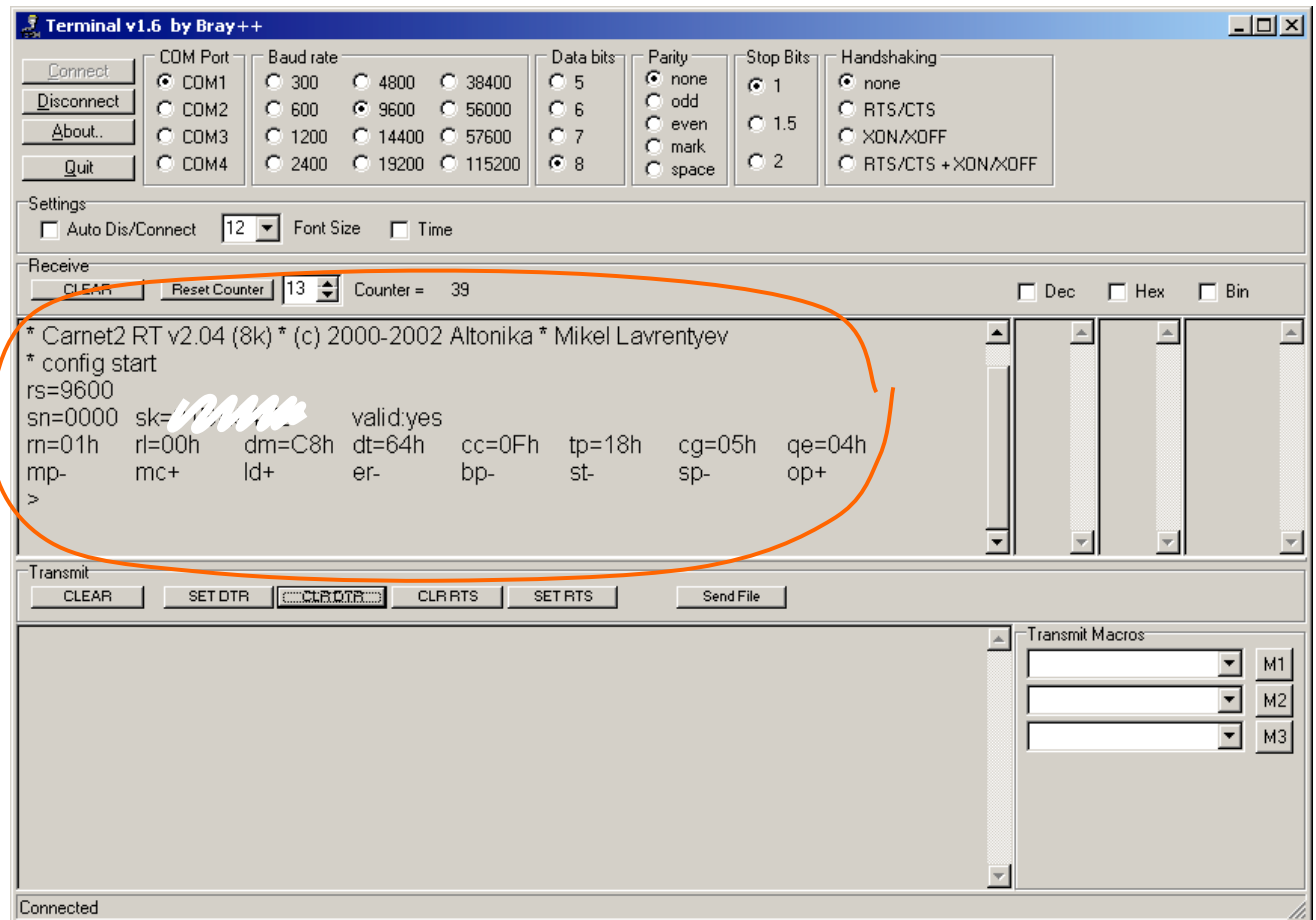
Terminal v1.6 by Bray++

Connect
Disconnect
About..
Quit

COM Port
COM1
COM2
COM3
COM4

Baud rate
300
600
1200
2400
4800
9600
14400
19200
38400
56000
57600
115200

Data bits
5
6
7
8

Parity
none
odd
even
mark
space

Stop Bits
1
1.5
2

Handshaking
none
RTS/CTS
XON/XOFF
RTS/CTS + XON/XOFF

Settings
Auto Dis/Connect
12
Font Size
Time

Receive
CLEAR
Reset Counter
13
Counter = 39
Dec
Hex
Bin

* Carnet2 RT v2.04 (8k) * (c) 2000-2002 Altonika * Mikel Lavrentyev
* config start
rs=9600
sn=0000 sk=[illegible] valid:yes
rn=01h rl=00h dm=C8h dt=64h cc=0Fh tp=18h cg=05h qe=04h
mp- mc+ ld+ er- bp- st- sp- op+
>

Transmit
CLEAR
SET DTR
CLR DTR
CLR RTS
SET RTS
Send File

Transmit Macros
M1
M2
M3

Connected